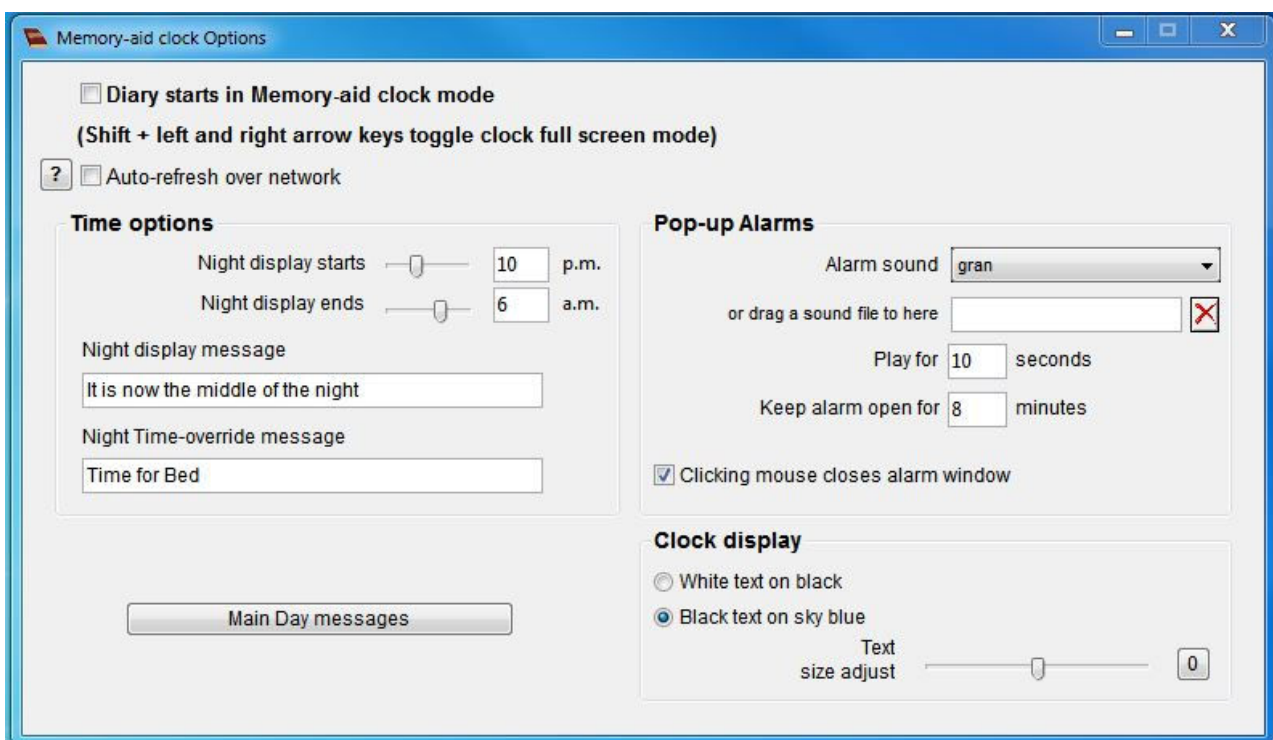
Memory-aid clock Options

Diary starts in Memory-aid clock mode

(Shift + left and right arrow keys toggle clock full screen mode)

? Auto-refresh over network

Time options

Night display starts 10 p.m.

Night display ends 6 a.m.

Night display message

It is now the middle of the night

Night Time-override message

Time for Bed

Main Day messages

Pop-up Alarms

Alarm sound gran

or drag a sound file to here

Play for 10 seconds

Keep alarm open for 8 minutes

Clicking mouse closes alarm window

Clock display

White text on black

Black text on sky blue

Text size adjust 0